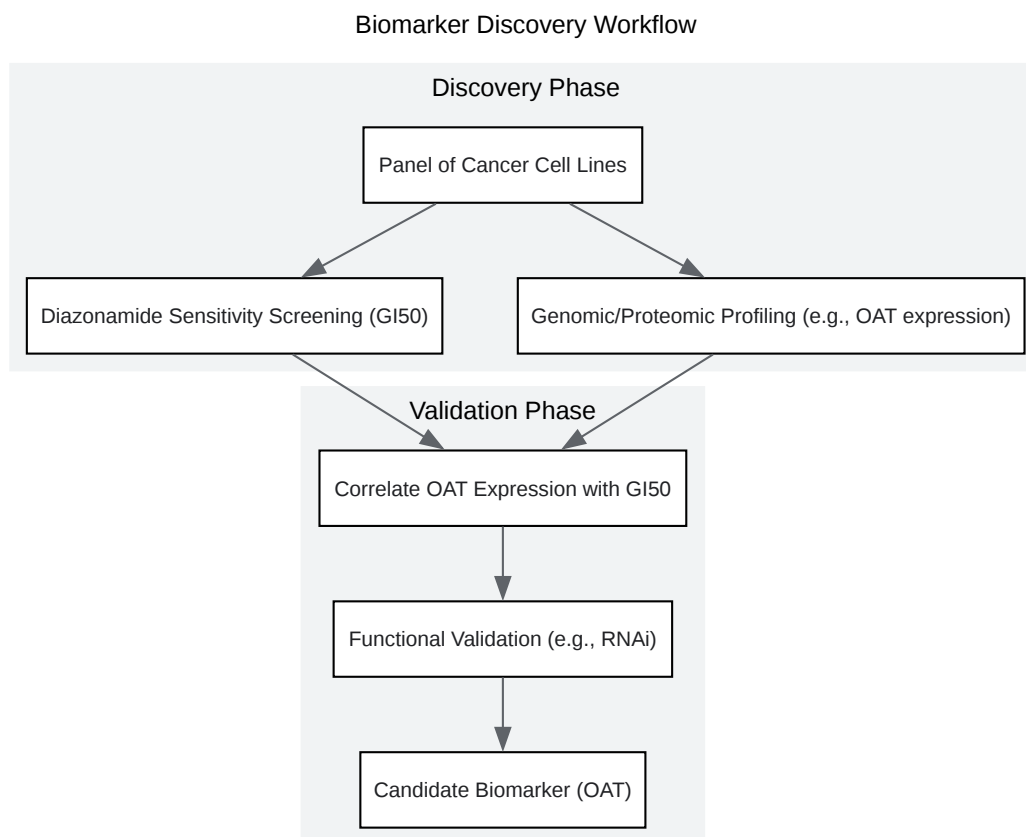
Biomarker Discovery Workflow

Discovery Phase

Panel of Cancer Cell Lines

Diazonamide Sensitivity Screening (GI50)

Genomic/Proteomic Profiling (e.g., OAT expression)

Validation Phase

Correlate OAT Expression with GI50

Functional Validation (e.g., RNAi)

Candidate Biomarker (OAT)